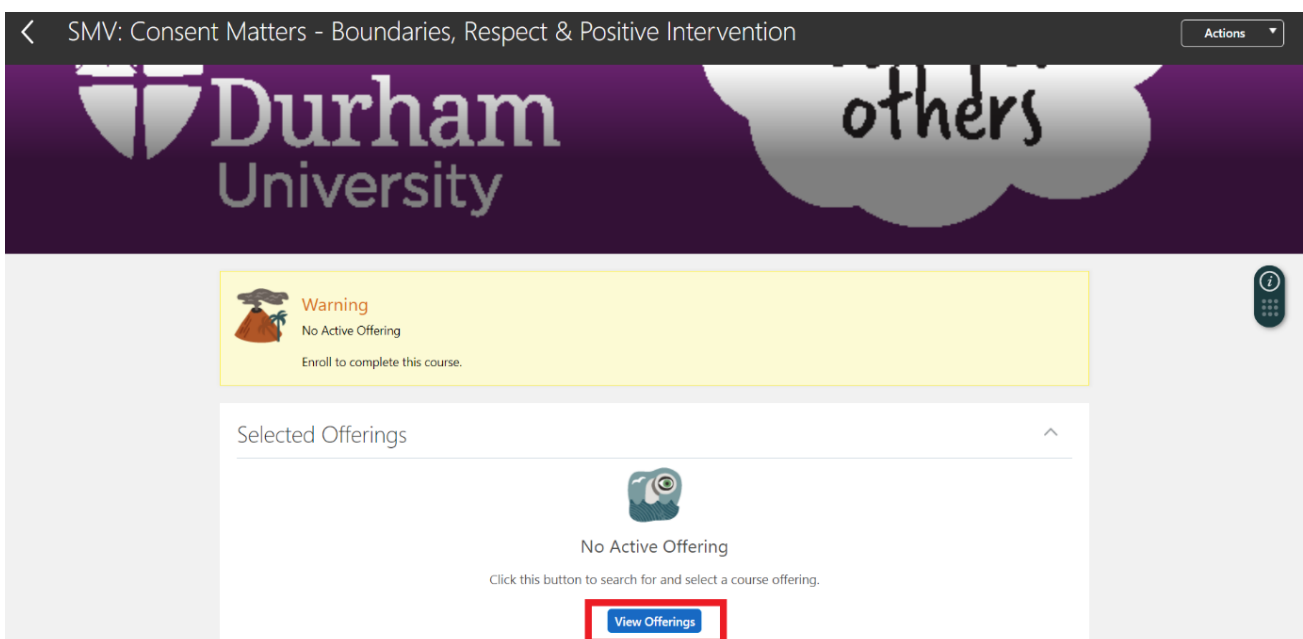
SMV: Consent Matters - Boundaries, Respect & Positive Intervention

Actions

Durham University

others

Warning
No Active Offering

Enroll to complete this course.

Selected Offerings

No Active Offering

Click this button to search for and select a course offering.

View Offerings